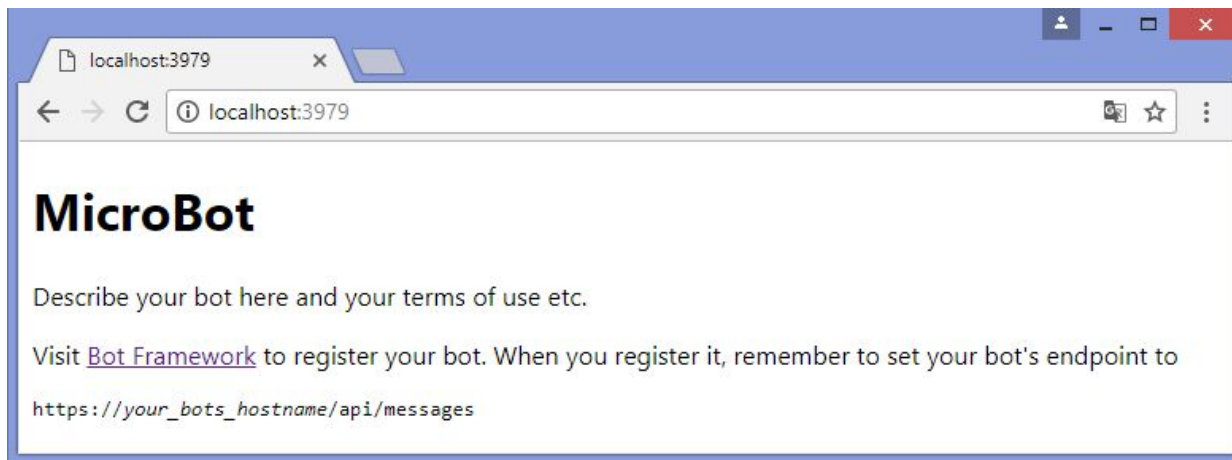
localhost:3979

localhost:3979

# MicroBot

Describe your bot here and your terms of use etc.

Visit Bot Framework to register your bot. When you register it, remember to set your bot's endpoint to

https://your_bots_hostname/api/messages